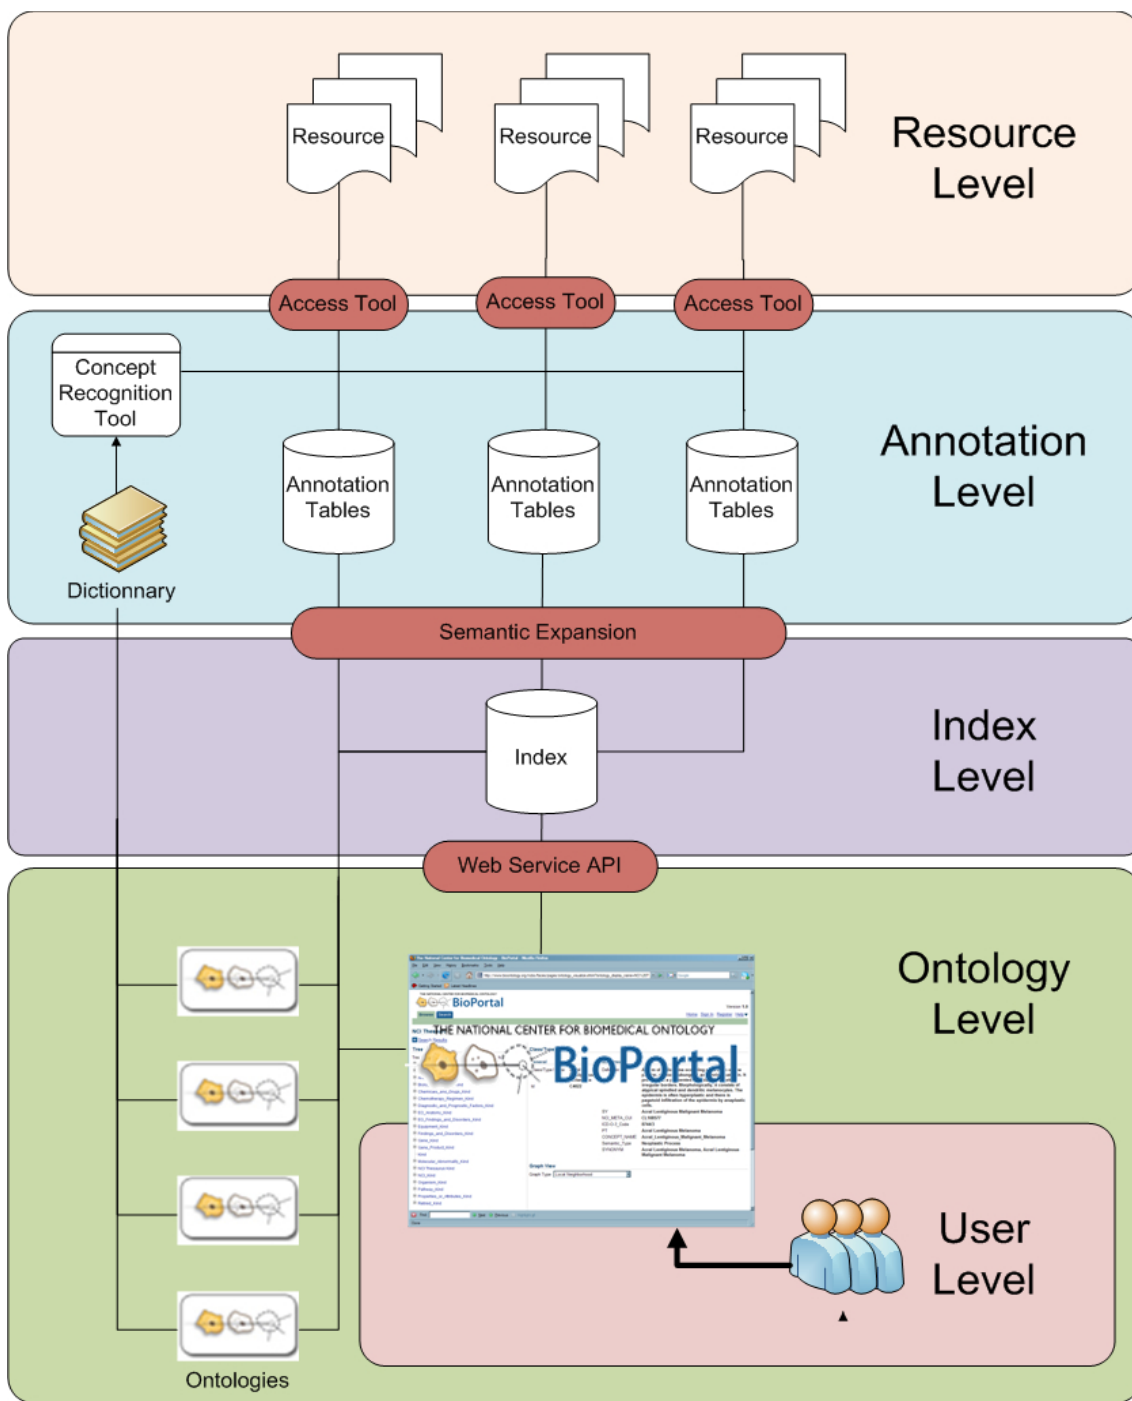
Resource

Resource

Resource

Resource Level

Access Tool

Access Tool

Access Tool

Concept Recognition Tool

Annotation Tables

Annotation Tables

Annotation Tables

Annotation Level

Dictionnary

Semantic Expansion

Index

Index Level

Web Service API

BioPortal

THE NATIONAL CENTER FOR BIOMEDICAL ONTOLOGY

BioPortal

Ontology Level

User Level

Ontologies